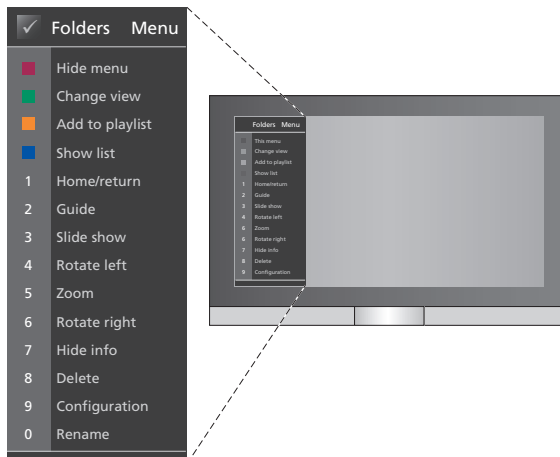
Folders Menu

Hide menu
Change view
Add to playlist
Show list
1 Home/return
2 Guide
3 Slide show
4 Rotate left
5 Zoom
6 Rotate right
7 Hide info
8 Delete
9 Configuration
0 Rename

Folders Menu
This menu
Change view
Add to playlist
Show list
1 Home/return
2 Guide
3 Slide show
4 Rotate left
5 Zoom
6 Rotate right
7 Hide info
8 Delete
9 Configuration